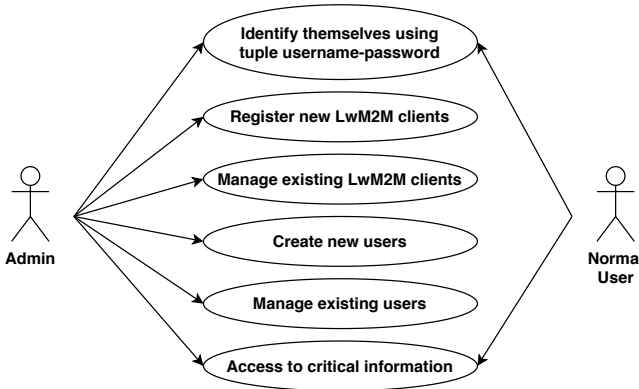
Identify themselves using tuple username-password

Register new LwM2M clients

Manage existing LwM2M clients

Create new users

Manage existing users

Access to critical information

Admin

Norma
User